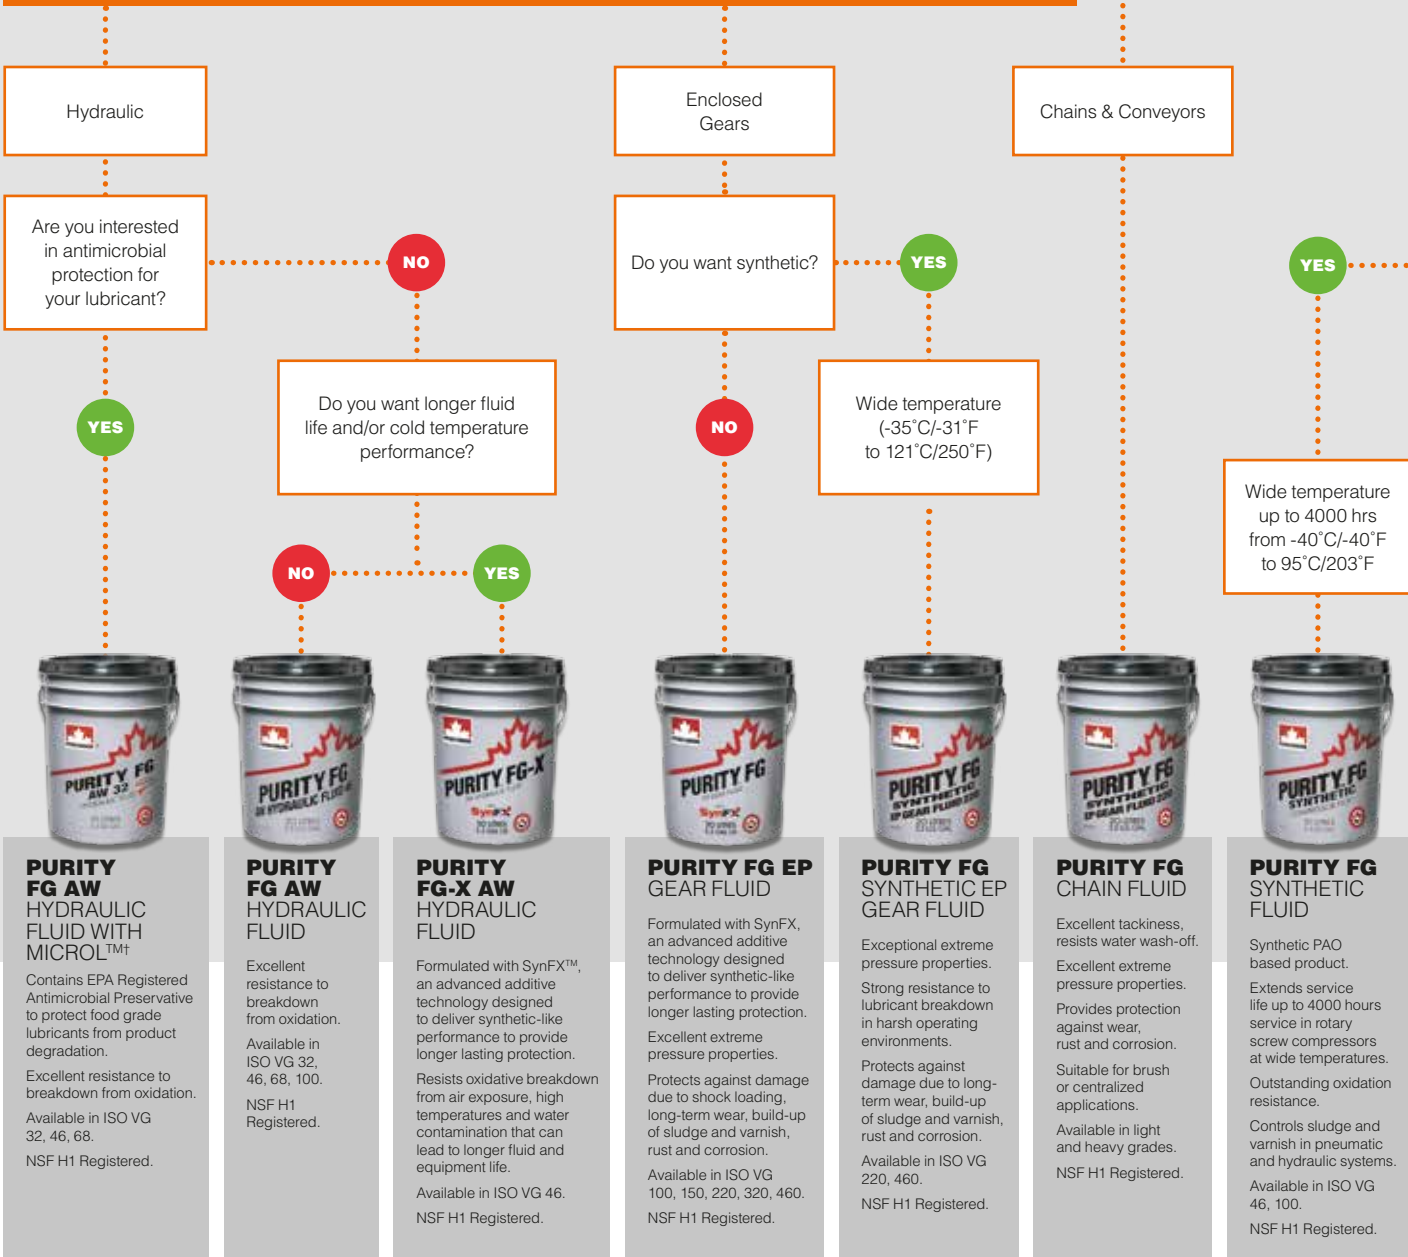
Hydraulic

Enclosed Gears

Chains & Conveyors

Are you interested in antimicrobial protection for your lubricant?

NO

Do you want synthetic?

YES

YES

YES

Do you want longer fluid life and/or cold temperature performance?

NO

Wide temperature (-35˚C/-31˚F to 121˚C/250˚F)

Wide temperature up to 4000 hrs from -40˚C/-40˚F to 95˚C/203˚F

NO

YES

PURITY FG AW 32

PURITY FG AW HYDRAULIC FLUID

PURITY FG-X

PURITY FG

PURITY FG SYNTHETIC

PURITY FG SYNTHETIC

PURITY FG SYNTHETIC

PURITY FG AW HYDRAULIC FLUID WITH MICROL™†

Contains EPA Registered Antimicrobial Preservative to protect food grade lubricants from product degradation.

Excellent resistance to breakdown from oxidation.

Available in ISO VG 32, 46, 68.

NSF H1 Registered.

PURITY FG AW HYDRAULIC FLUID

Excellent resistance to breakdown from oxidation.

Available in ISO VG 32, 46, 68, 100.

NSF H1 Registered.

PURITY FG-X AW HYDRAULIC FLUID

Formulated with SynFX™, an advanced additive technology designed to deliver synthetic-like performance to provide longer lasting protection.

Resists oxidative breakdown from air exposure, high temperatures and water contamination that can lead to longer fluid and equipment life.

Available in ISO VG 46.

NSF H1 Registered.

PURITY FG EP GEAR FLUID

Formulated with SynFX, an advanced additive technology designed to deliver synthetic-like performance to provide longer lasting protection.

Excellent extreme pressure properties.

Protects against damage due to shock loading, long-term wear, build-up of sludge and varnish, rust and corrosion.

Available in ISO VG 100, 150, 220, 320, 460.

NSF H1 Registered.

PURITY FG SYNTHETIC EP GEAR FLUID

Exceptional extreme pressure properties.

Strong resistance to lubricant breakdown in harsh operating environments.

Protects against damage due to long-term wear, build-up of sludge and varnish, rust and corrosion.

Available in ISO VG 220, 460.

NSF H1 Registered.

PURITY FG CHAIN FLUID

Excellent tackiness, resists water wash-off.

Excellent extreme pressure properties.

Provides protection against wear, rust and corrosion.

Suitable for brush or centralized applications.

Available in light and heavy grades.

NSF H1 Registered.

PURITY FG SYNTHETIC FLUID

Synthetic PAO based product.

Extends service life up to 4000 hours service in rotary screw compressors at wide temperatures.

Outstanding oxidation resistance.

Controls sludge and varnish in pneumatic and hydraulic systems.

Available in ISO VG 46, 100.

NSF H1 Registered.